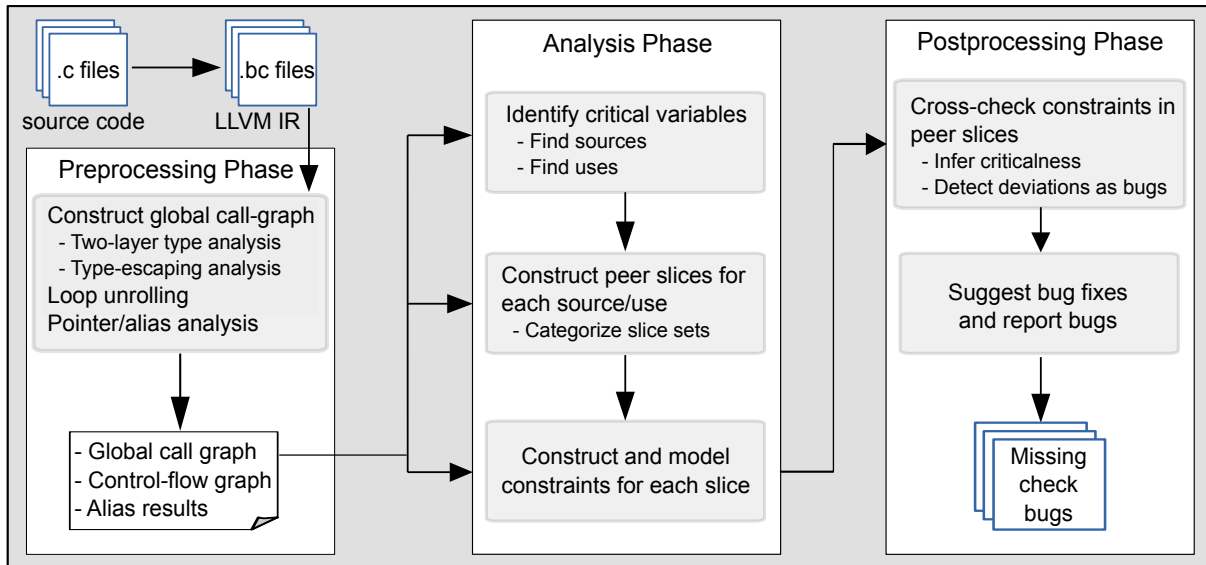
.c files
source code

.bc files
LLVM IR

Preprocessing Phase

Construct global call-graph
- Two-layer type analysis
- Type-escaping analysis
Loop unrolling
Pointer/alias analysis

- Global call graph
- Control-flow graph
- Alias results

Analysis Phase

Identify critical variables
- Find sources
- Find uses

Construct peer slices for each source/use
- Categorize slice sets

Construct and model constraints for each slice

Postprocessing Phase

Cross-check constraints in peer slices
- Infer criticalness
- Detect deviations as bugs

Suggest bug fixes and report bugs

Missing check bugs